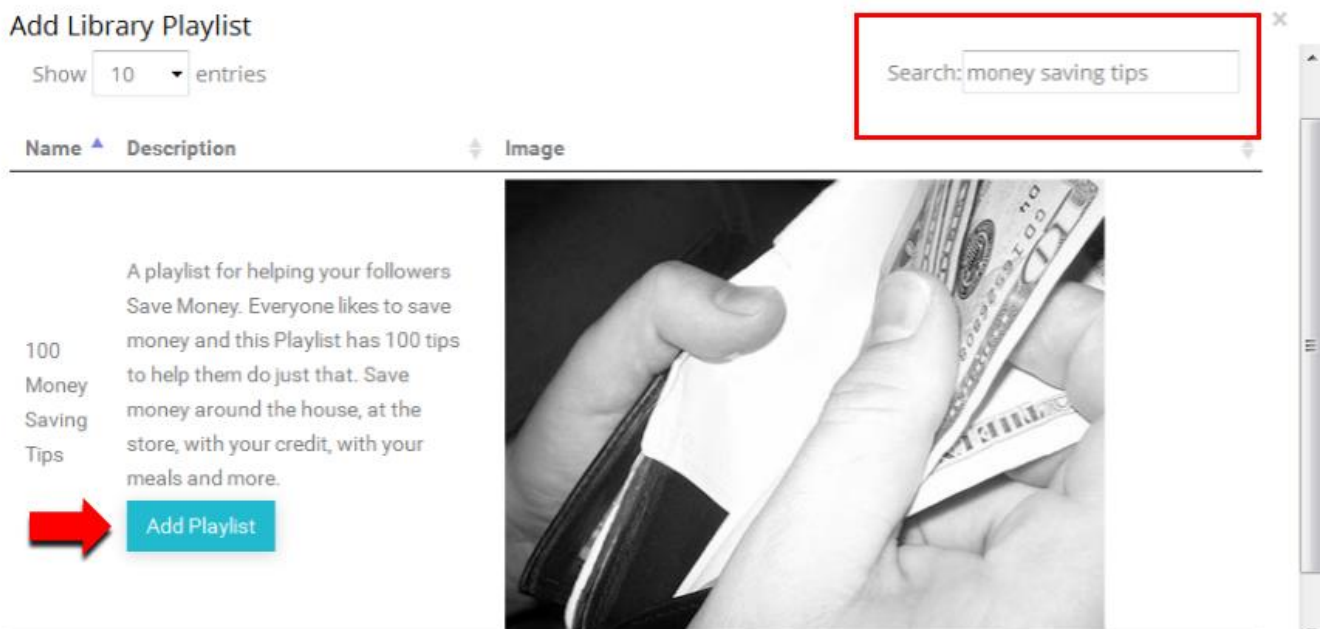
Add Library Playlist

×

Show 10 entries

Search: money saving tips

| Name | Description | Image |
|---|---|---|
| 100 Money Saving Tips | A playlist for helping your followers Save Money. Everyone likes to save money and this Playlist has 100 tips to help them do just that. Save money around the house, at the store, with your credit, with your meals and more. Add Playlist | |